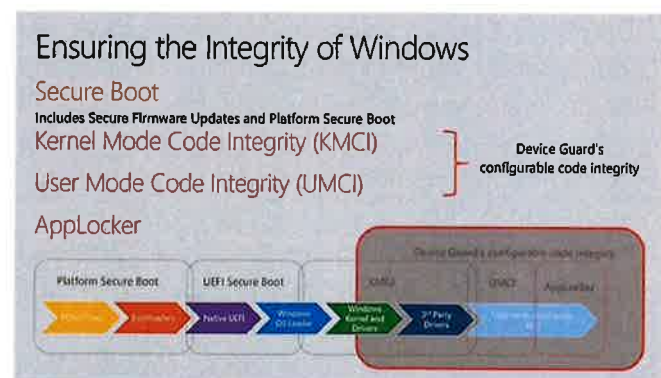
Ensuring the Integrity of Windows

Secure Boot

Includes Secure Firmware Updates and Platform Secure Boot

Kernel Mode Code Integrity (KMCI)

User Mode Code Integrity (UMCI)

Device Guard's configurable code integrity

AppLocker

Device Guard's configurable code integrity

Platform Secure Boot

UEFI Secure Boot

KMCI

UMCI

AppLocker

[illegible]

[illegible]

Native UEFI

Windows OS Loader

Windows Kernel and Drivers

3rd Party Drivers

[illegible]